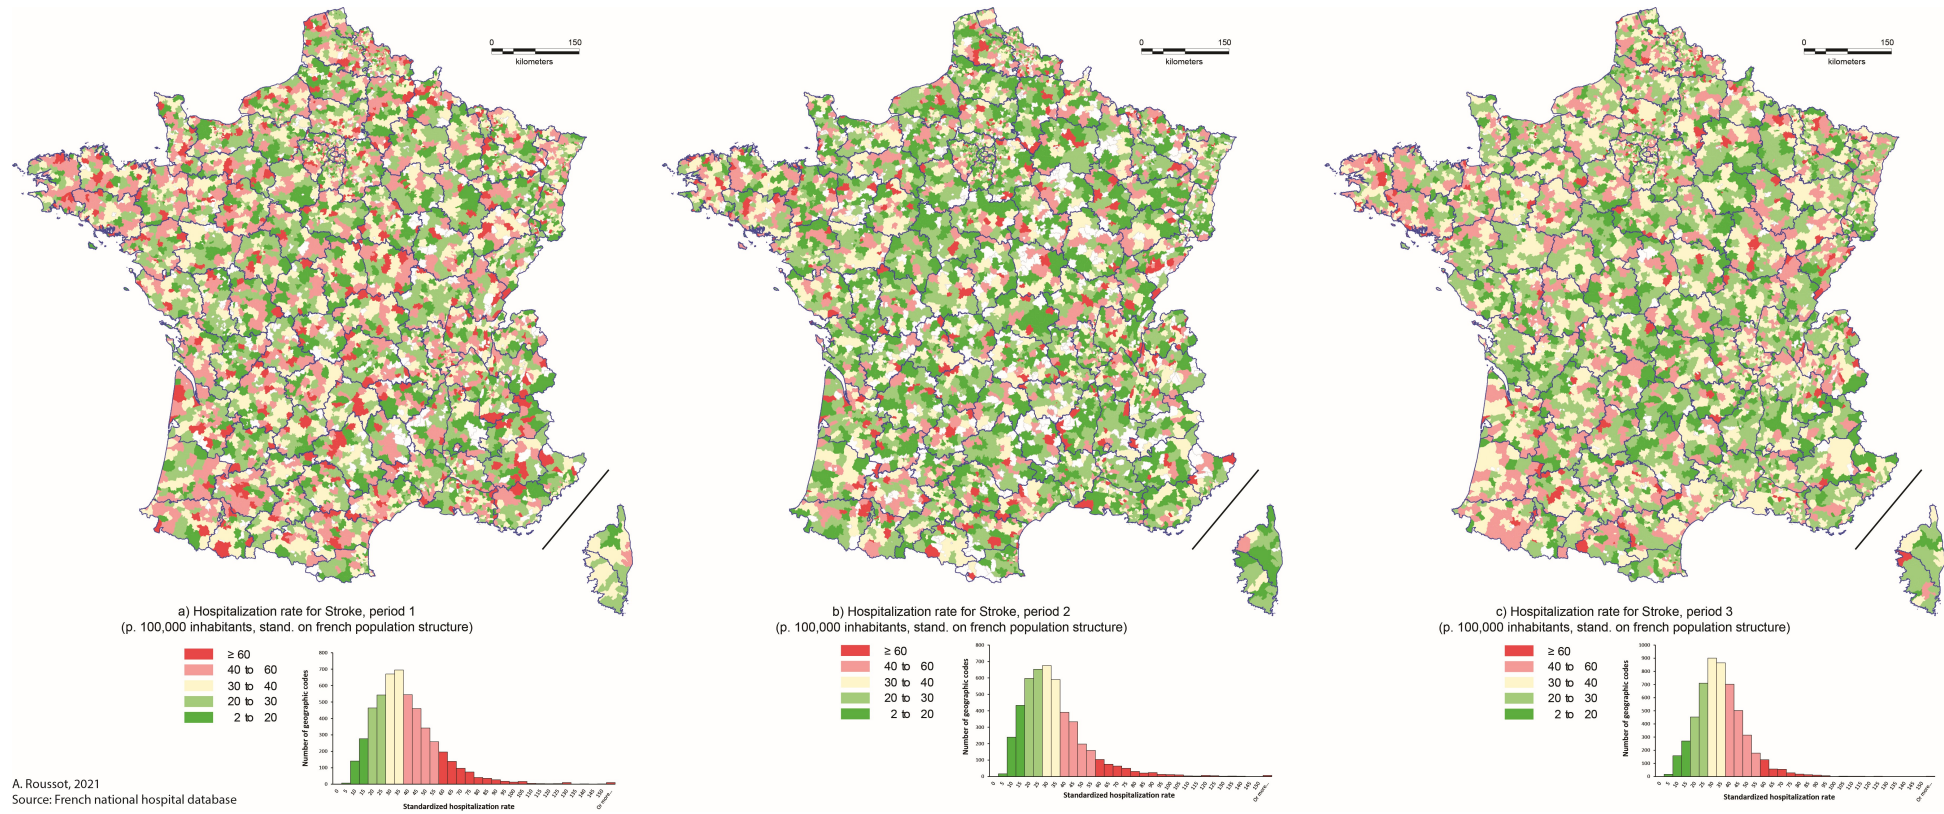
0 150
kilometers

a) Hospitalization rate for Stroke, period 1
(p. 100,000 inhabitants, stand. on french population structure)

≥ 60
40 to 60
30 to 40
20 to 30
2 to 20

Number of geographic codes
800
700
600
500
400
300
200
100
0
0 5 10 15 20 25 30 35 40 45 50 55 60 65 70 75 80 85 90 95 100 105 110 115 120 125 130 135 140 145 150 Or more...
Standardized hospitalization rate

A. Roussot, 2021
Source: French national hospital database

0 150
kilometers

b) Hospitalization rate for Stroke, period 2
(p. 100,000 inhabitants, stand. on french population structure)

≥ 60
40 to 60
30 to 40
20 to 30
2 to 20

Number of geographic codes
800
700
600
500
400
300
200
100
0
0 5 10 15 20 25 30 35 40 45 50 55 60 65 70 75 80 85 90 95 100 105 110 115 120 125 130 135 140 145 150 Or more...
Standardized hospitalization rate

0 150
kilometers

c) Hospitalization rate for Stroke, period 3
(p. 100,000 inhabitants, stand. on french population structure)

≥ 60
40 to 60
30 to 40
20 to 30
2 to 20

Number of geographic codes
1000
900
800
700
600
500
400
300
200
100
0
0 5 10 15 20 25 30 35 40 45 50 55 60 65 70 75 80 85 90 95 100 105 110 115 120 125 130 135 140 145 150 Or more...
Standardized hospitalization rate